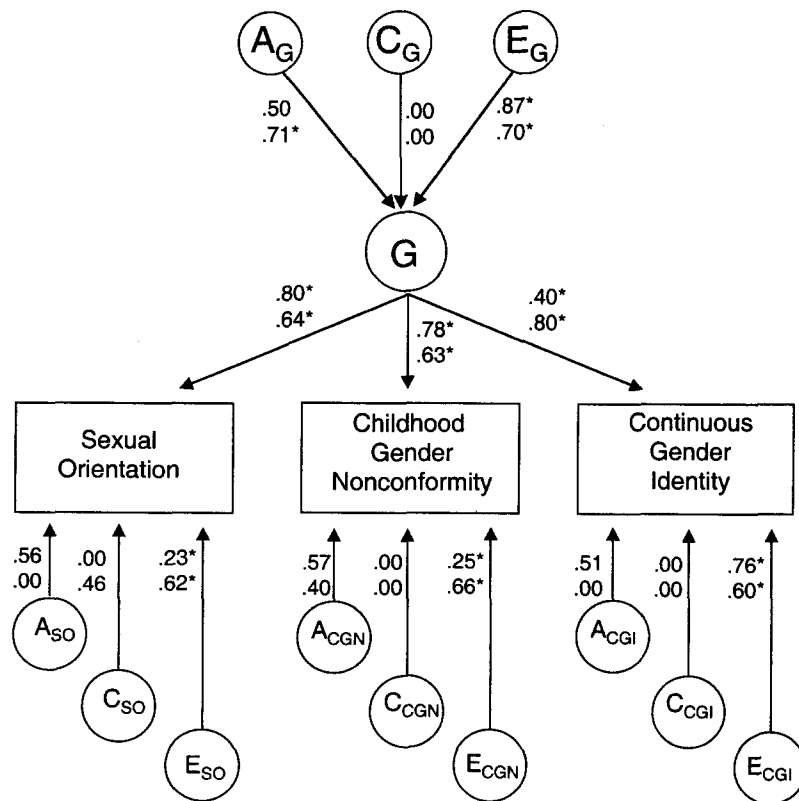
$A_G$ $C_G$ $E_G$

.50
.71*

.00
.00

.87*
.70*

G

.80*
.64*

.78*
.63*

.40*
.80*

Sexual Orientation

Childhood Gender Nonconformity

Continuous Gender Identity

.56
.00

.00
.46

.23*
.62*

$A_{SO}$ $C_{SO}$ $E_{SO}$

.57
.40

.00
.00

.25*
.66*

$A_{CGN}$ $C_{CGN}$ $E_{CGN}$

.51
.00

.00
.00

.76*
.60*

$A_{CGI}$ $C_{CGI}$ $E_{CGI}$